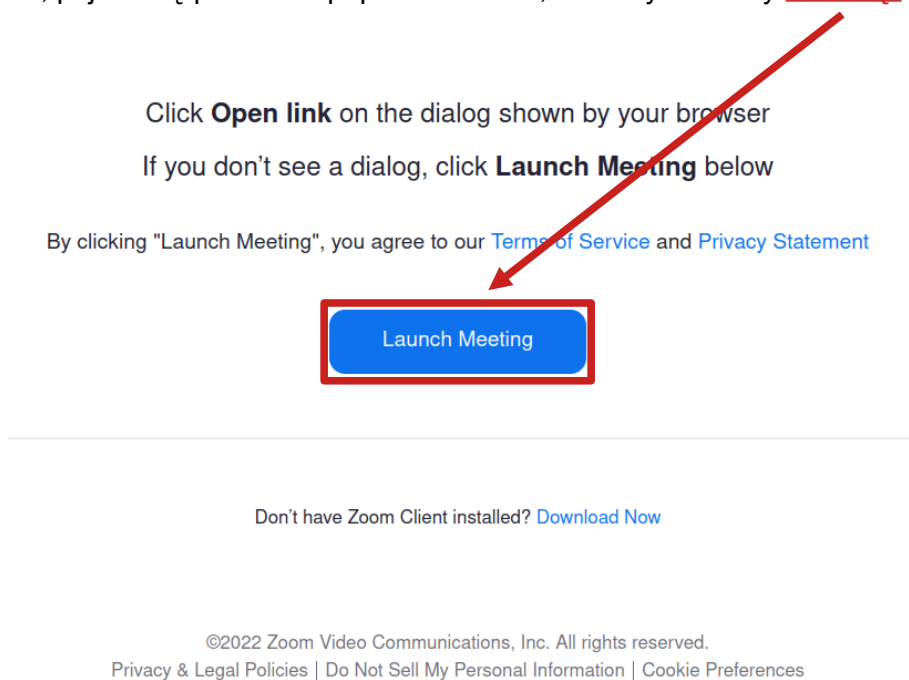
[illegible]

Click **Open link** on the dialog shown by your browser

If you don’t see a dialog, click **Launch Meeting** below

By clicking "Launch Meeting", you agree to our Terms of Service and Privacy Statement

Launch Meeting

Don’t have Zoom Client installed? Download Now

©2022 Zoom Video Communications, Inc. All rights reserved.

Privacy & Legal Policies | Do Not Sell My Personal Information | Cookie Preferences